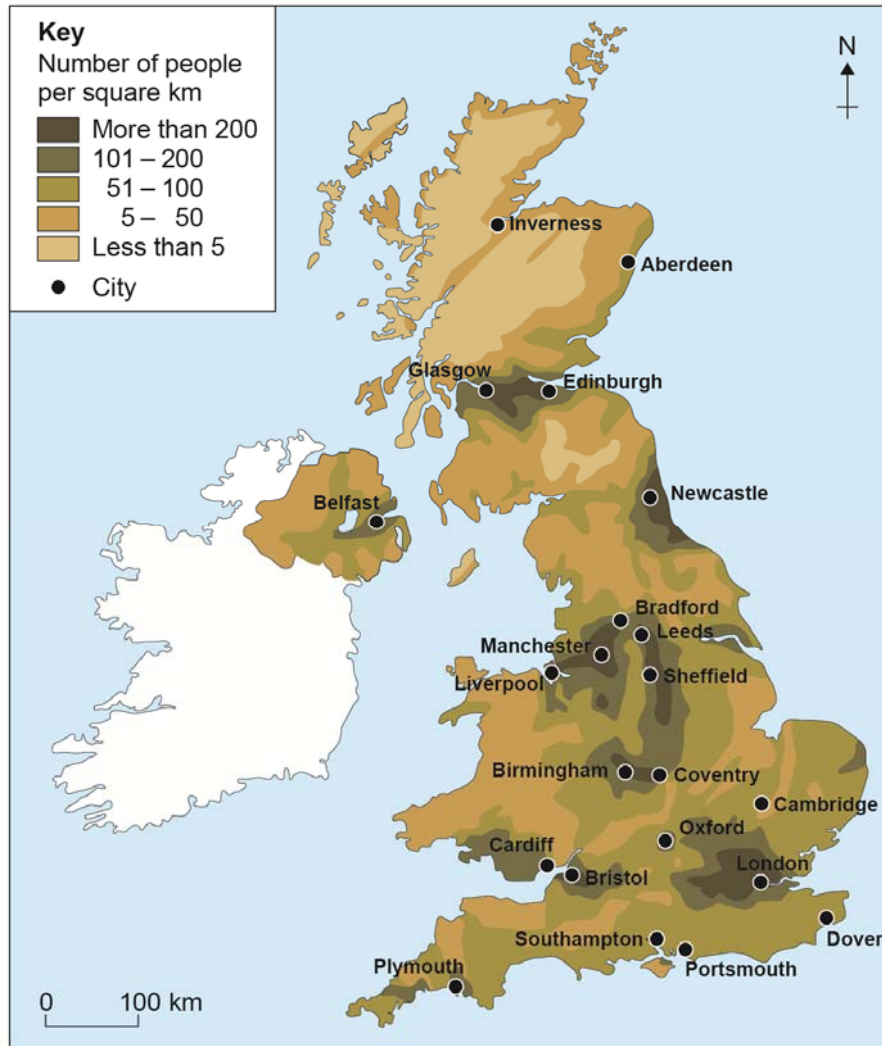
Key
Number of people per square km
More than 200
101 – 200
51 – 100
5 – 50
Less than 5
City

N

Inverness
Aberdeen
Glasgow
Edinburgh
Newcastle
Belfast
Bradford
Leeds
Manchester
Liverpool
Sheffield
Birmingham
Coventry
Cambridge
Oxford
Cardiff
Bristol
London
Dover
Southampton
Portsmouth
Plymouth

0
100 km